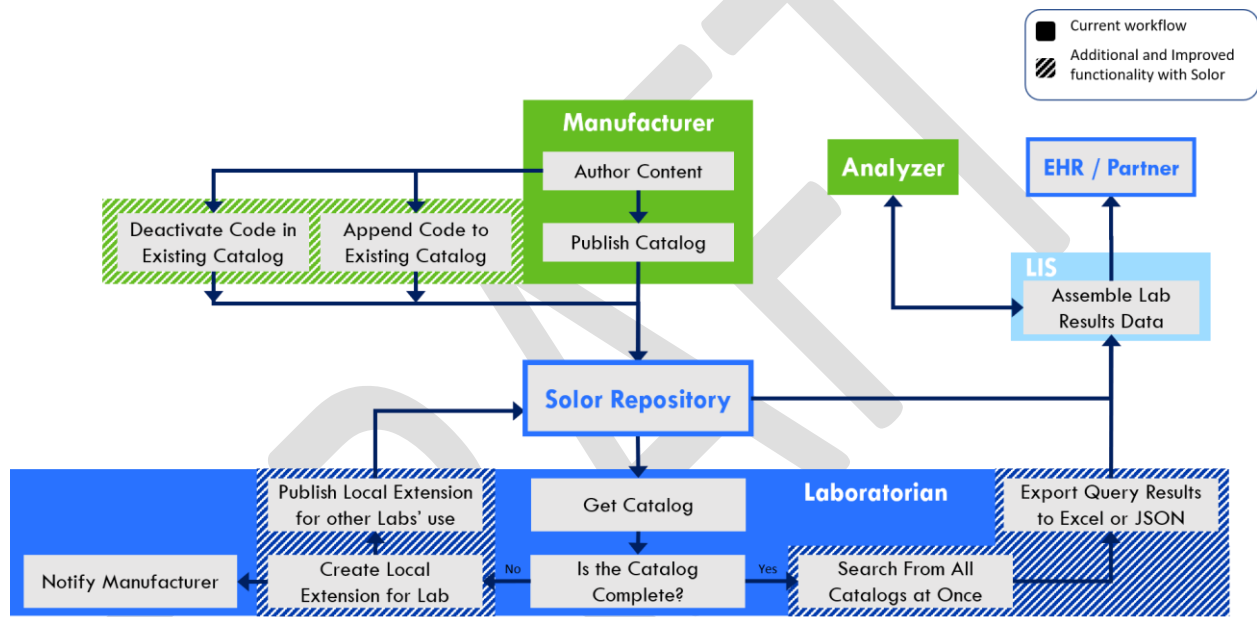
Current workflow

Additional and Improved functionality with Solor

Manufacturer

Author Content

Publish Catalog

Deactivate Code in Existing Catalog

Append Code to Existing Catalog

Analyzer

EHR / Partner

LIS

Assemble Lab Results Data

Solor Repository

Laboratorian

Publish Local Extension for other Labs' use

Get Catalog

Export Query Results to Excel or JSON

Notify Manufacturer

Create Local Extension for Lab

No

Is the Catalog Complete?

Yes

Search From All Catalogs at Once